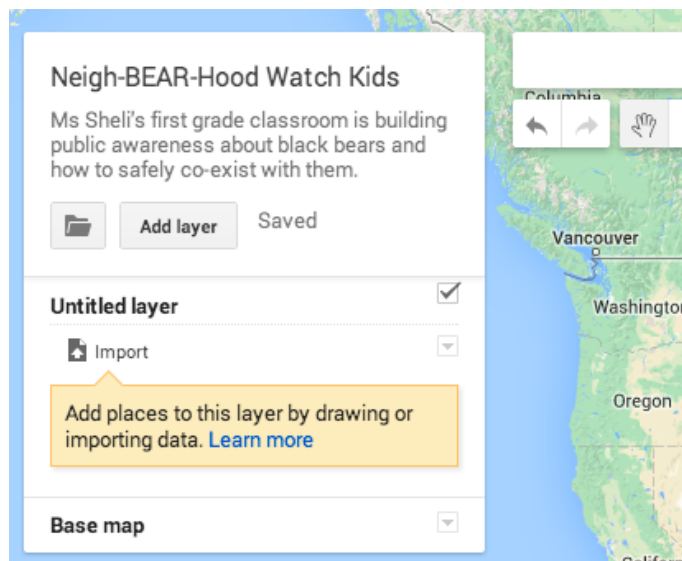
Neigh-BEAR-Hood Watch Kids

Ms Sheli's first grade classroom is building public awareness about black bears and how to safely co-exist with them.

Add layer

Saved

Untitled layer

Import

Add places to this layer by drawing or importing data. Learn more

Base map

Columbia

Vancouver

Washington

Oregon